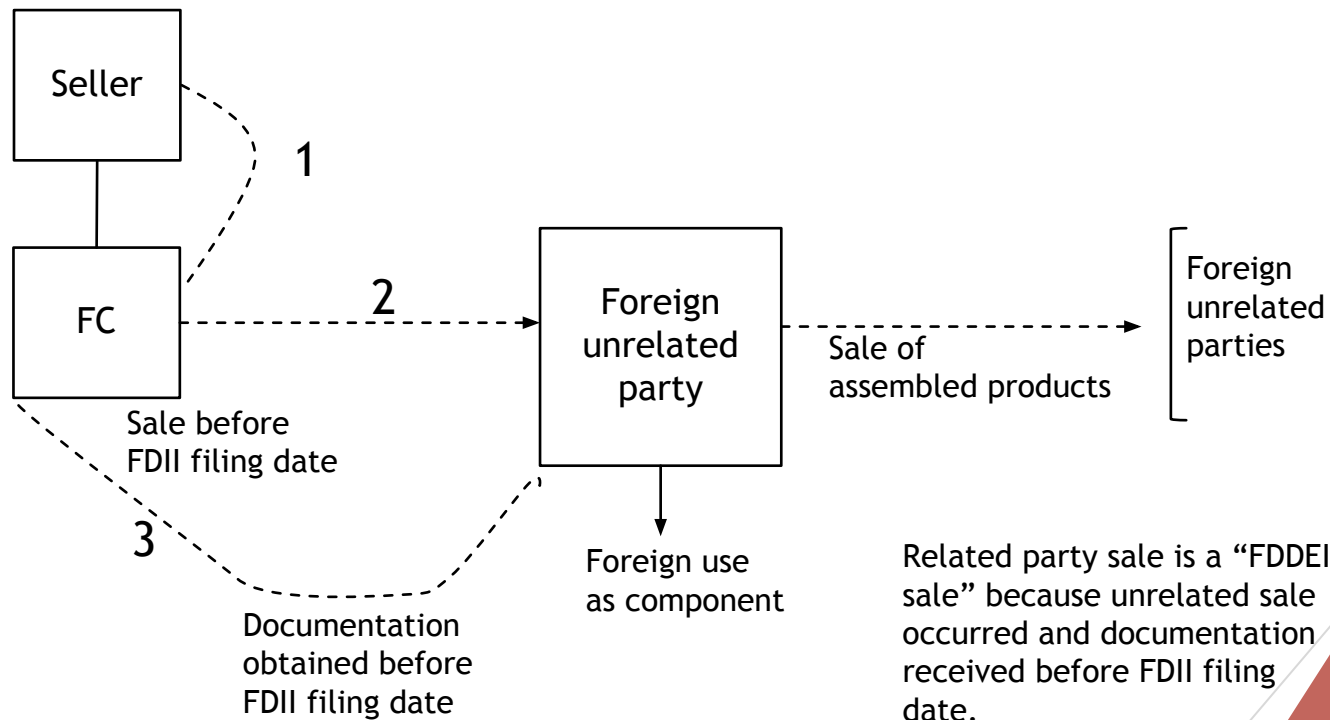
Seller

1

FC

2

Foreign unrelated party

Sale of assembled products

Foreign unrelated parties

Sale before FDII filing date

3

Foreign use as component

Documentation obtained before FDII filing date

Related party sale is a “FDDEI sale” because unrelated sale occurred and documentation received before FDII filing date.